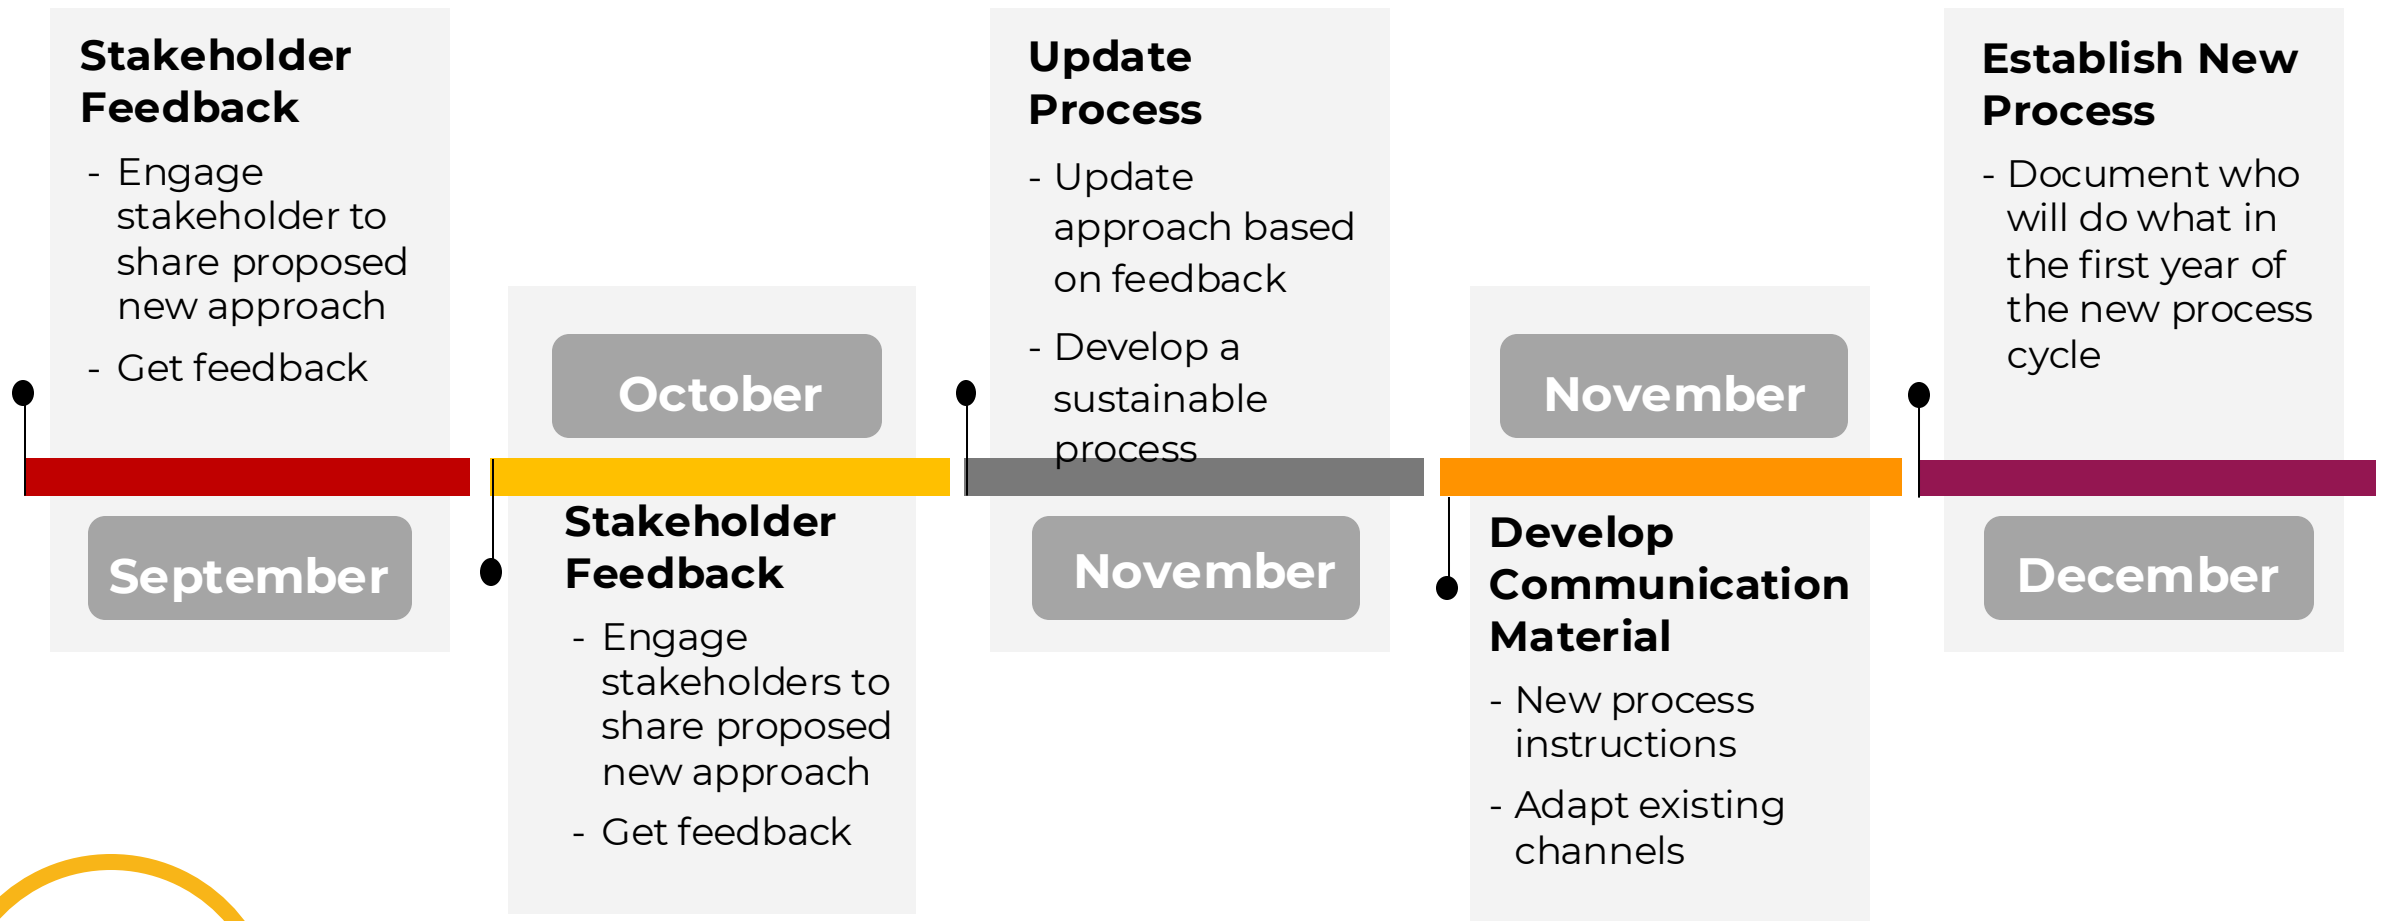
Stakeholder Feedback
- Engage stakeholder to share proposed new approach
- Get feedback

September

October

Stakeholder Feedback
- Engage stakeholders to share proposed new approach
- Get feedback

Update Process
- Update approach based on feedback
- Develop a sustainable process

November

November

Develop Communication Material
- New process instructions
- Adapt existing channels

Establish New Process
- Document who will do what in the first year of the new process cycle

December